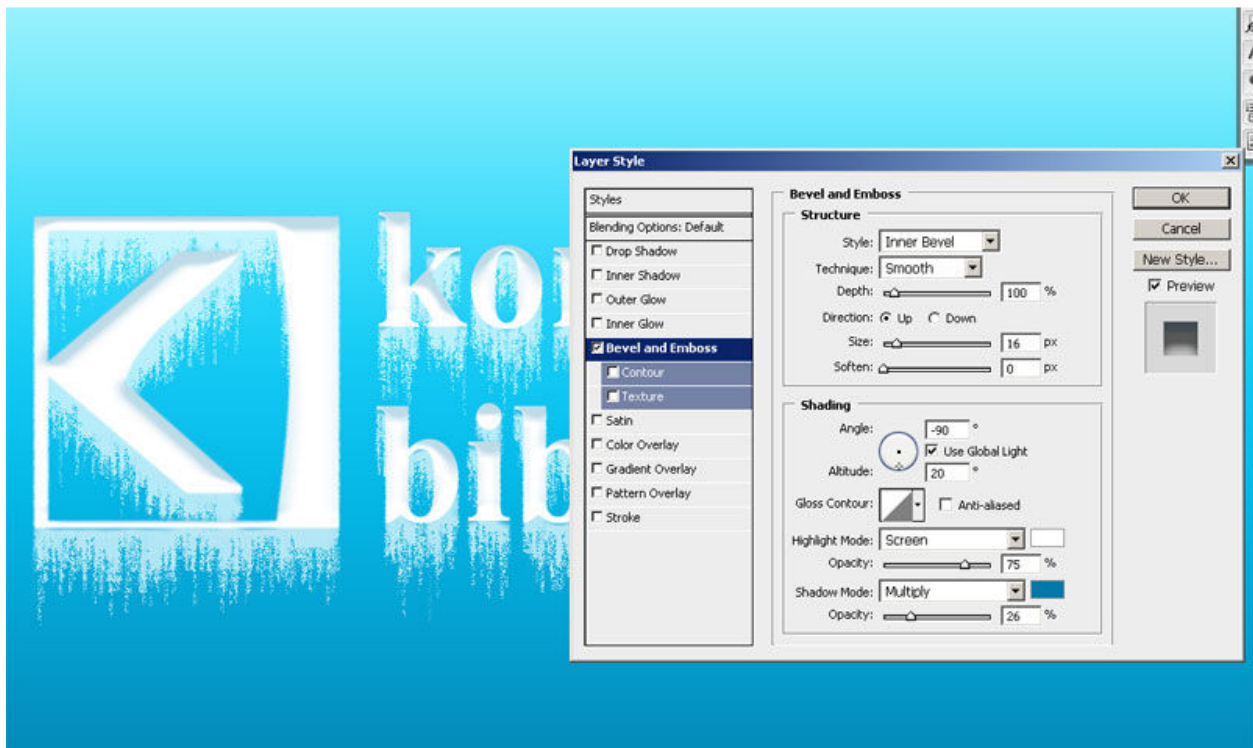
kor
bib

Layer Style

Styles
Blending Options: Default
Drop Shadow
Inner Shadow
Outer Glow
Inner Glow
Bevel and Emboss
Contour
Texture
Satin
Color Overlay
Gradient Overlay
Pattern Overlay
Stroke

Bevel and Emboss
Structure
Style: Inner Bevel
Technique: Smooth
Depth: 100 %
Direction: Up Down
Size: 16 px
Soften: 0 px

Shading
Angle: -90 °
Use Global Light
Altitude: 20 °
Gloss Contour: Anti-aliased
Highlight Mode: Screen
Opacity: 75 %
Shadow Mode: Multiply
Opacity: 26 %

OK
Cancel
New Style...
Preview